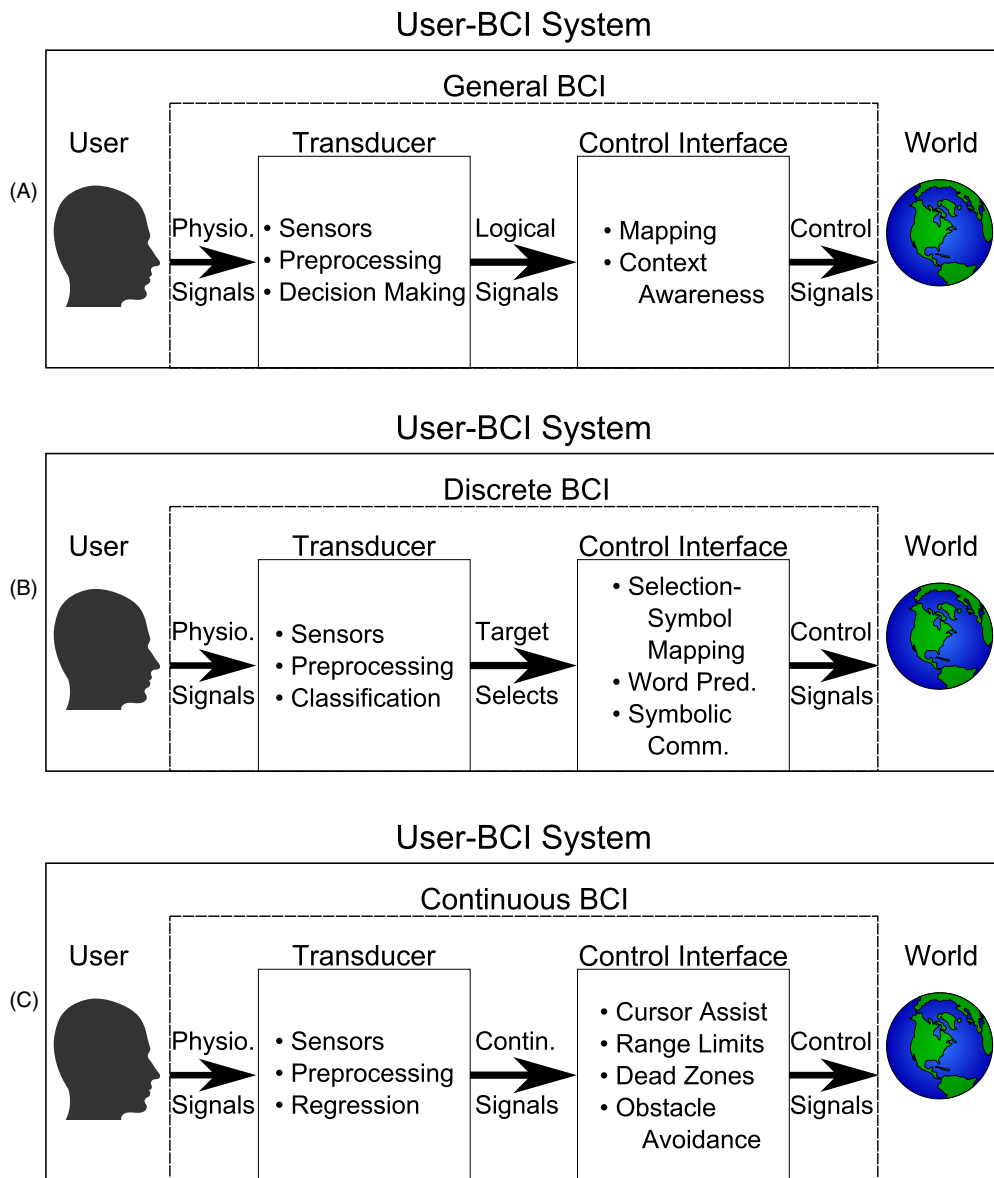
User-BCI System

General BCI

(A)

User

Physio. Signals

Transducer

• Sensors
• Preprocessing
• Decision Making

Logical Signals

Control Interface

• Mapping
• Context Awareness

Control Signals

World

User-BCI System

Discrete BCI

(B)

User

Physio. Signals

Transducer

• Sensors
• Preprocessing
• Classification

Target Selects

Control Interface

• Selection-Symbol Mapping
• Word Pred.
• Symbolic Comm.

Control Signals

World

User-BCI System

Continuous BCI

(C)

User

Physio. Signals

Transducer

• Sensors
• Preprocessing
• Regression

Contin. Signals

Control Interface

• Cursor Assist
• Range Limits
• Dead Zones
• Obstacle Avoidance

Control Signals

World